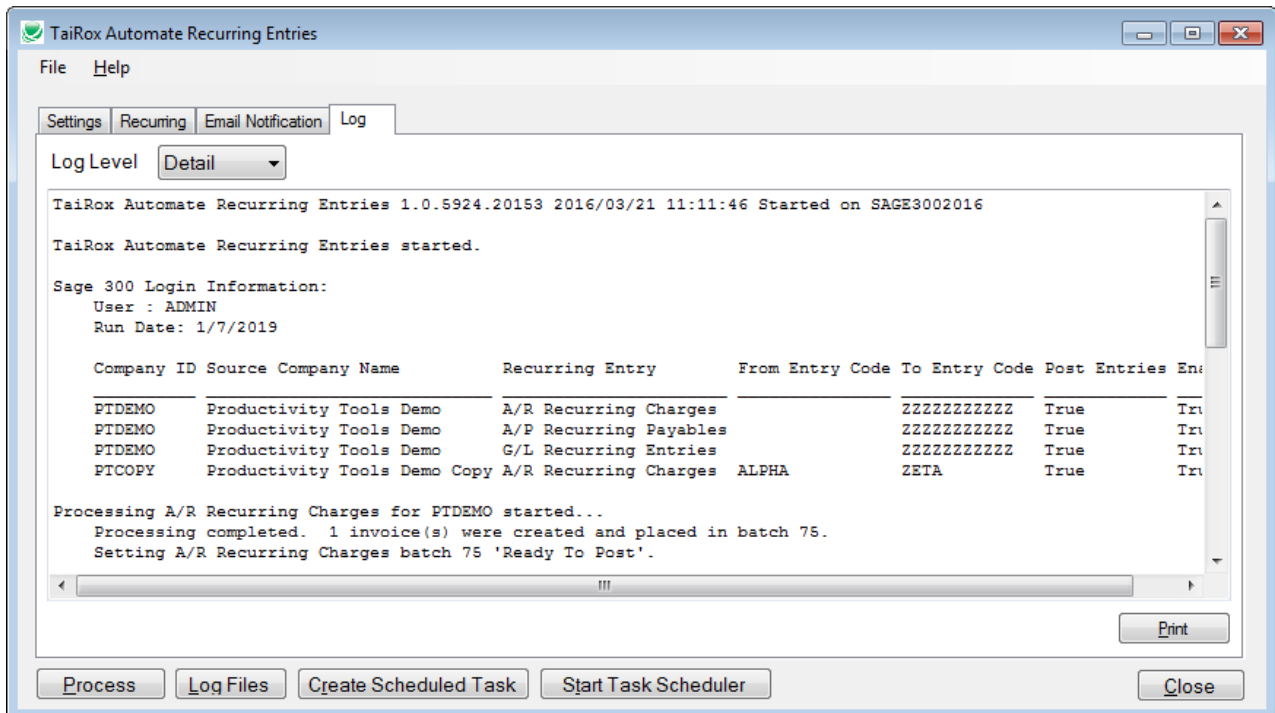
TaiRox Automate Recurring Entries

File Help

Settings | Recurring | Email Notification | Log

Log Level Detail

TaiRox Automate Recurring Entries 1.0.5924.20153 2016/03/21 11:11:46 Started on SAGE3002016

TaiRox Automate Recurring Entries started.

Sage 300 Login Information:
User : ADMIN
Run Date: 1/7/2019

| Company ID | Source Company Name | Recurring Entry | From Entry Code | To Entry Code | Post Entries | Ena |
|---|---|---|---|---|---|---|
| PTDEMO | Productivity Tools Demo | A/R Recurring Charges | | ZZZZZZZZZZZ | True | Tr |
| PTDEMO | Productivity Tools Demo | A/P Recurring Payables | | ZZZZZZZZZZZ | True | Tr |
| PTDEMO | Productivity Tools Demo | G/L Recurring Entries | | ZZZZZZZZZZZ | True | Tr |
| PTCOPY | Productivity Tools Demo Copy | A/R Recurring Charges | ALPHA | ZETA | True | Tr |

Processing A/R Recurring Charges for PTDEMO started...
Processing completed. 1 invoice(s) were created and placed in batch 75.
Setting A/R Recurring Charges batch 75 'Ready To Post'.

Print

Process | Log Files | Create Scheduled Task | Start Task Scheduler | Close